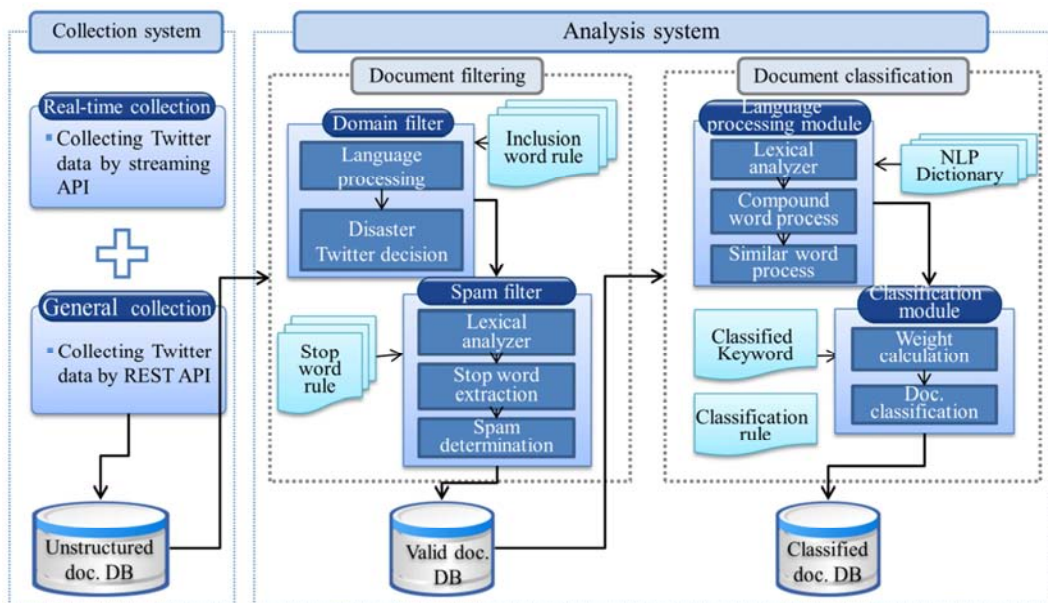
Collection system

Real-time collection

Collecting Twitter data by streaming API

General collection

Collecting Twitter data by REST API

Unstructured doc. DB

Analysis system

Document filtering

Domain filter

Language processing

Disaster Twitter decision

Inclusion word rule

Stop word rule

Spam filter

Lexical analyzer

Stop word extraction

Spam determination

Valid doc. DB

Document classification

Language processing module

Lexical analyzer

Compound word process

Similar word process

NLP Dictionary

Classified Keyword

Classification rule

Classification module

Weight calculation

Doc. classification

Classified doc. DB